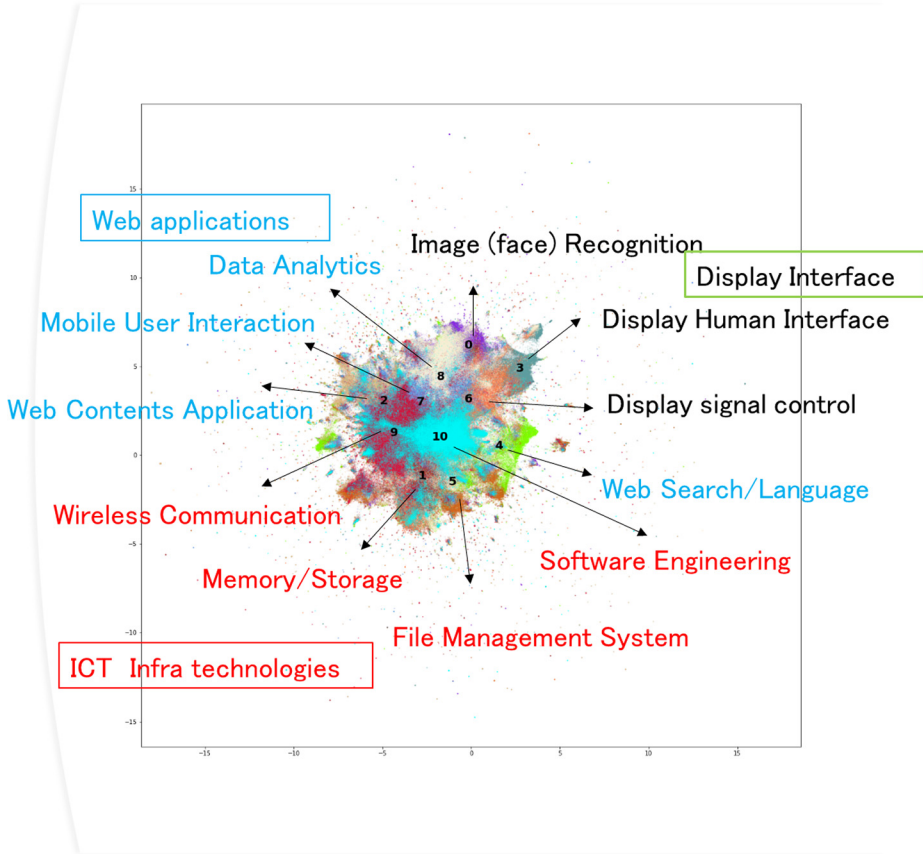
Web applications

Image (face) Recognition

Display Interface

Data Analytics

Mobile User Interaction

Display Human Interface

Web Contents Application

Display signal control

Web Search/Language

Wireless Communication

Software Engineering

Memory/Storage

File Management System

ICT Infra technologies

0
1
2
3
4
5
6
7
8
9
10

15
10
5
0
-5
-10
-15

-15
-10
-5
0
5
10
15